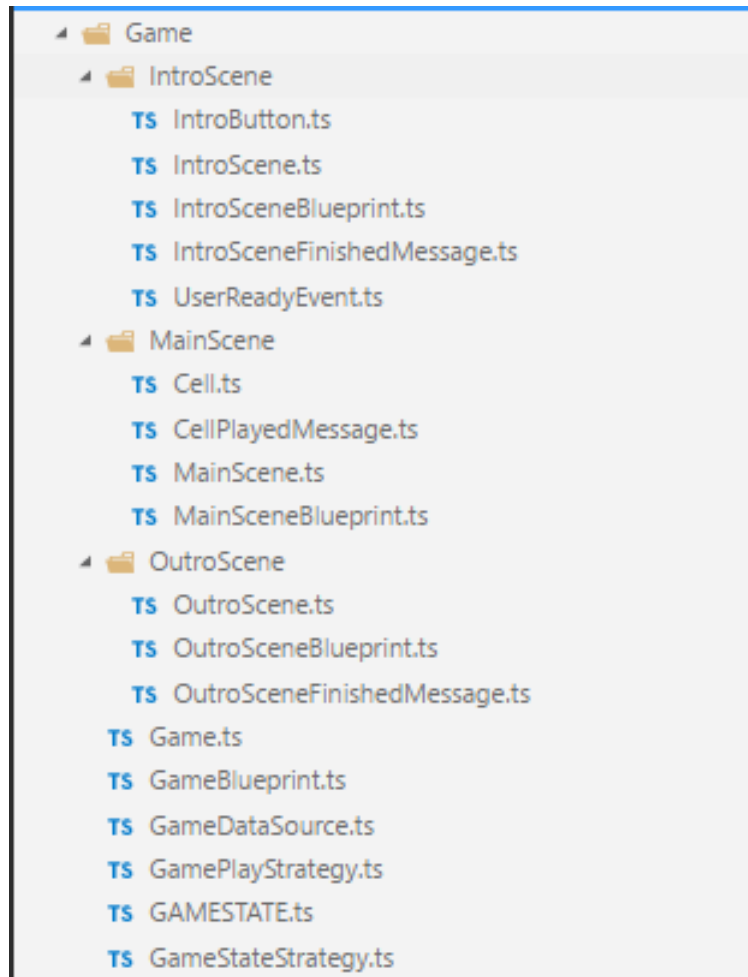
Game
IntroScene
TS IntroButton.ts
TS IntroScene.ts
TS IntroSceneBlueprint.ts
TS IntroSceneFinishedMessage.ts
TS UserReadyEvent.ts
MainScene
TS Cell.ts
TS CellPlayedMessage.ts
TS MainScene.ts
TS MainSceneBlueprint.ts
OutroScene
TS OutroScene.ts
TS OutroSceneBlueprint.ts
TS OutroSceneFinishedMessage.ts
TS Game.ts
TS GameBlueprint.ts
TS GameDataSource.ts
TS GamePlayStrategy.ts
TS GAMESTATE.ts
TS GameStateStrategy.ts